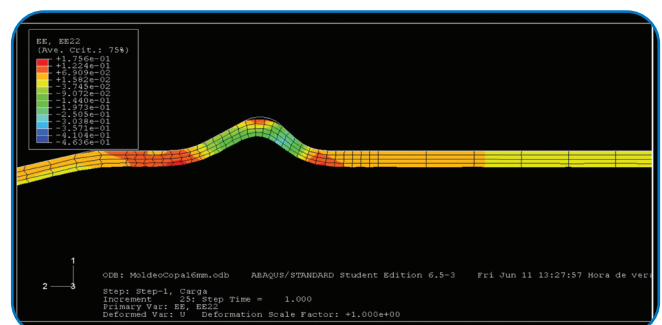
EE, EE22
(Ave. Crit.: 75%)
+1.756e-01
+1.224e-01
+6.909e-02
+1.582e-02
-3.745e-02
-9.072e-02
-1.440e-01
-1.973e-01
-2.505e-01
-3.038e-01
-3.571e-01
-4.104e-01
-4.636e-01

1
2 3

ODB: MoldeoCopa16mm.odb    ABAQUS/STANDARD Student Edition 6.5-3    Fri Jun 11 13:27:57 Hora de vera

Step: Step-1, Carga
Increment    25: Step Time =    1.000
Primary Var: EE, EE22
Deformed Var: U   Deformation Scale Factor: +1.000e+00